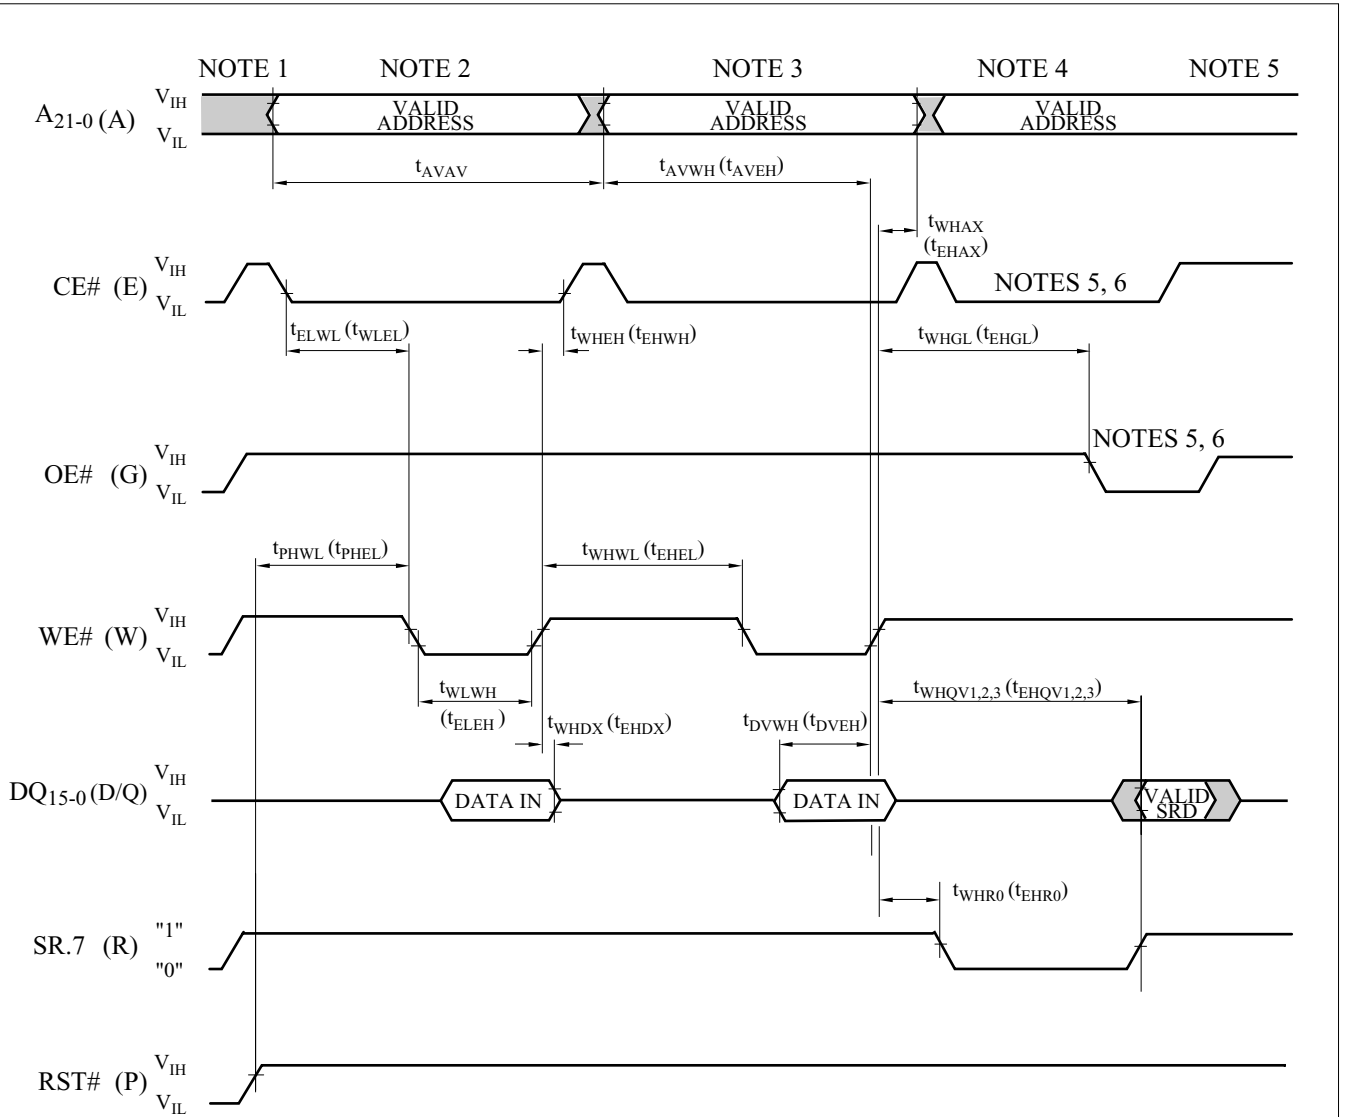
NOTE 1 NOTE 2 NOTE 3 NOTE 4 NOTE 5

$A_{21-0}$ (A) $V_{IH}$ $V_{IL}$ VALID ADDRESS VALID ADDRESS VALID ADDRESS

$t_{AVAV}$ $t_{AVWH}$ ($t_{AVEH}$)

$t_{WHAX}$ ($t_{EHAX}$)

CE# (E) $V_{IH}$ $V_{IL}$ NOTES 5, 6

$t_{ELWL}$ ($t_{WLEL}$) $t_{WHEH}$ ($t_{EHWH}$) $t_{WHGL}$ ($t_{EHGL}$)

NOTES 5, 6

OE# (G) $V_{IH}$ $V_{IL}$

$t_{PHWL}$ ($t_{PHEL}$) $t_{WHWL}$ ($t_{EHEL}$)

WE# (W) $V_{IH}$ $V_{IL}$

$t_{WLWH}$ ($t_{ELEH}$) $t_{WHDX}$ ($t_{EHDX}$) $t_{DVWH}$ ($t_{DVEH}$) $t_{WHQV1,2,3}$ ($t_{EHQV1,2,3}$)

$DQ_{15-0}$ (D/Q) $V_{IH}$ $V_{IL}$ DATA IN DATA IN VALID SRD

$t_{WHR0}$ ($t_{EHR0}$)

SR.7 (R) "1" "0"

RST# (P) $V_{IH}$ $V_{IL}$